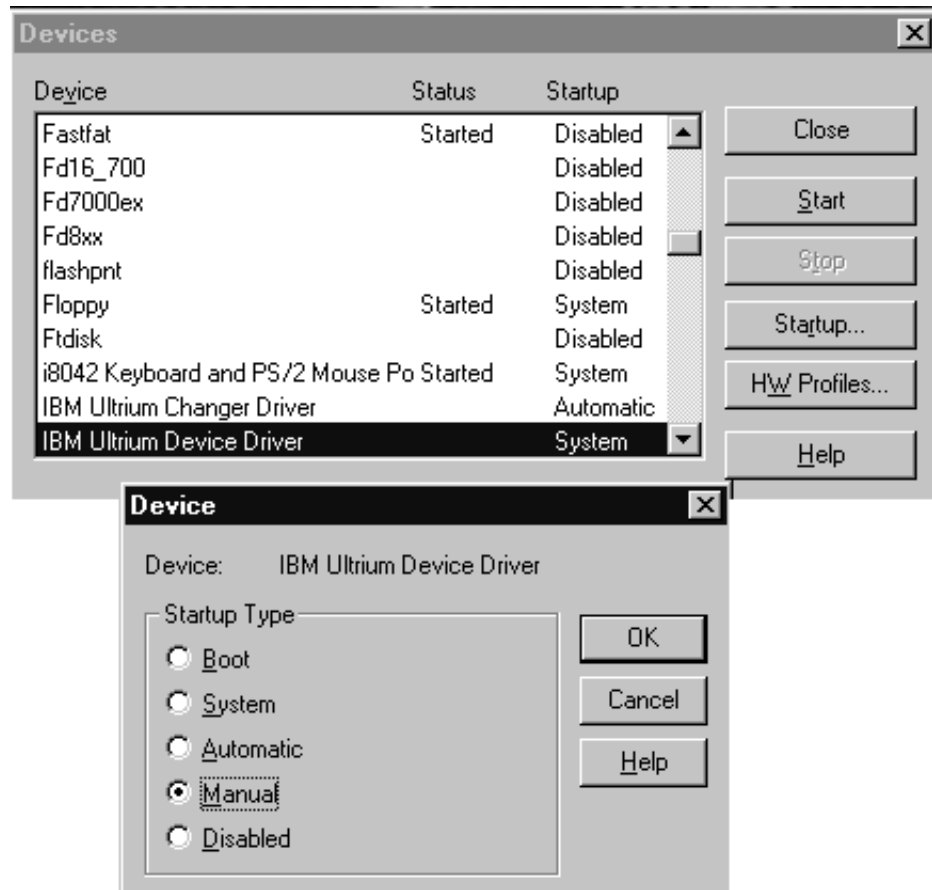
Devices

| Device | Status | Startup |
|---|---|---|
| Fastfat | Started | Disabled |
| Fd16_700 | | Disabled |
| Fd7000ex | | Disabled |
| Fd8xx | | Disabled |
| flashpnt | | Disabled |
| Floppy | Started | System |
| Ftdisk | | Disabled |
| i8042 Keyboard and PS/2 Mouse Po | Started | System |
| IBM Ultrium Changer Driver | | Automatic |
| IBM Ultrium Device Driver | | System |

Close
Start
Stop
Startup...
HW Profiles...
Help

Device

Device: IBM Ultrium Device Driver

Startup Type
Boot
System
Automatic
Manual
Disabled

OK
Cancel
Help